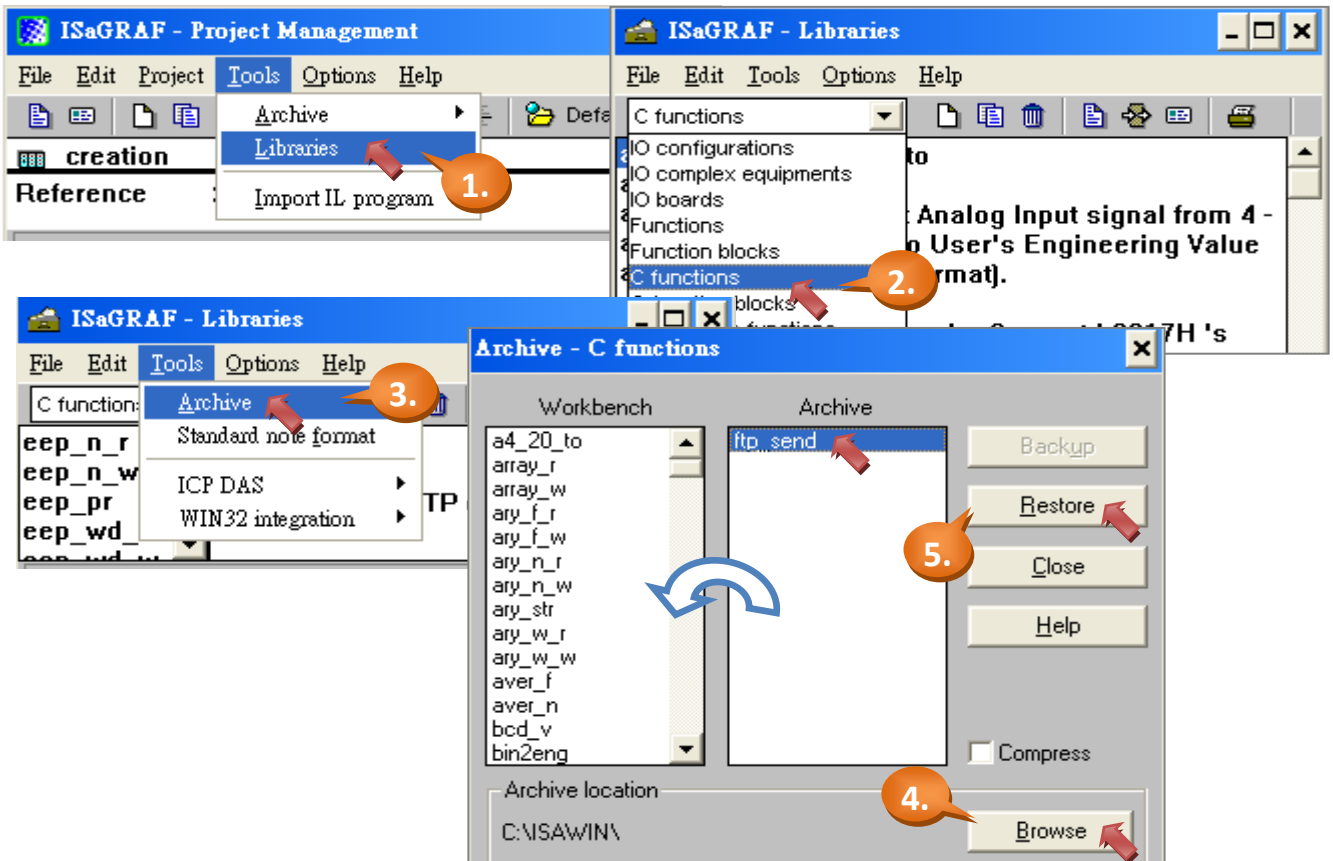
ISaGRAF - Project Management

File Edit Project Tools Options Help

Archive
Libraries
Import IL program

creation
Reference

1.

ISaGRAF - Libraries

File Edit Tools Options Help

C functions
IO configurations
IO complex equipments
IO boards
Functions
Function blocks
C functions
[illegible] blocks

to
Analog Input signal from 4 -
o User's Engineering Value
rmat).

2.

ISaGRAF - Libraries

File Edit Tools Options Help

C functions
Archive
Standard note format
ICP DAS
WIN32 integration

eep_n_r
eep_n_w
eep_pr
eep_wd_

3.

Archive - C functions

Workbench
a4_20_to
array_r
array_w
ary_f_r
ary_f_w
ary_n_r
ary_n_w
ary_str
ary_w_r
ary_w_w
aver_f
aver_n
bcd_v
bin2eng

Archive
ftp_send

Backup
Restore
Close
Help

5.

Compress

Archive location
C:\ISAWIN\

4.

Browse